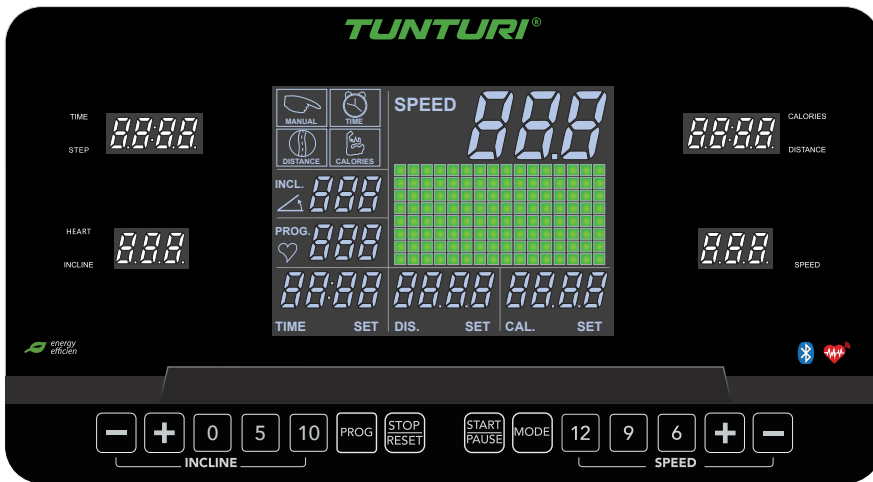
TUNTURI®

TIME
STEP

HEART
INCLINE

MANUAL
TIME
DISTANCE
CALORIES

SPEED

INCL.

PROG.

TIME SET
DIS. SET
CAL. SET

CALORIES
DISTANCE

SPEED

energy efficien

−
+
0
5
10
INCLINE
PROG
STOP RESET
START PAUSE
MODE
12
9
6
+
−
SPEED